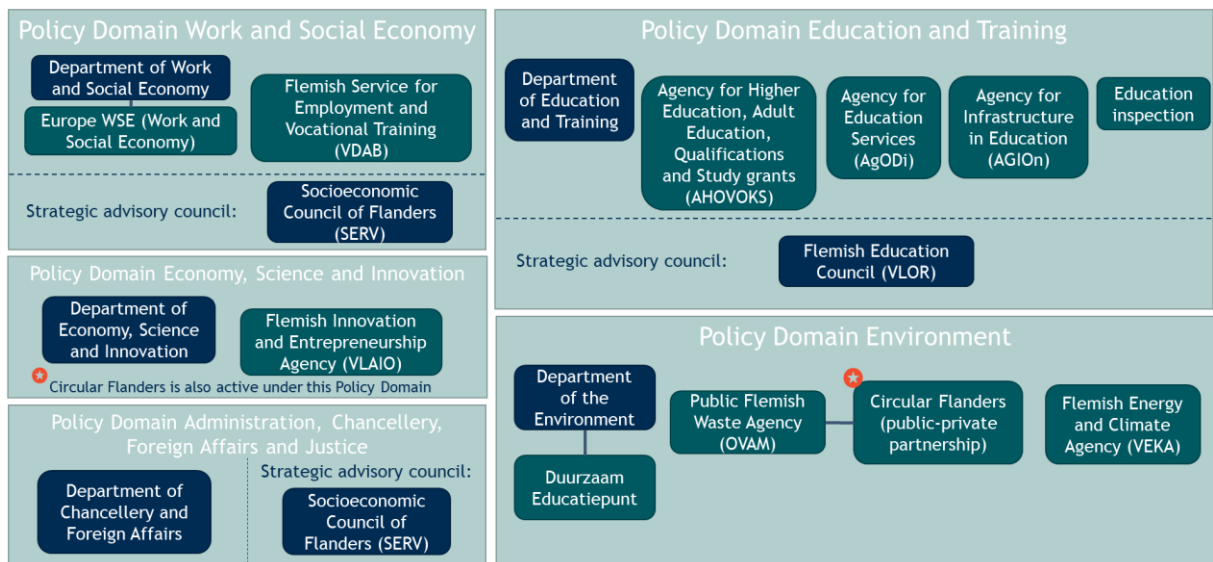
Policy Domain Work and Social Economy

Department of Work and Social Economy

Europe WSE (Work and Social Economy)

Flemish Service for Employment and Vocational Training (VDAB)

Strategic advisory council:

Socioeconomic Council of Flanders (SERV)

Policy Domain Economy, Science and Innovation

Department of Economy, Science and Innovation

Flemish Innovation and Entrepreneurship Agency (VLAIO)

Circular Flanders is also active under this Policy Domain

Policy Domain Administration, Chancellery, Foreign Affairs and Justice

Department of Chancellery and Foreign Affairs

Strategic advisory council:

Socioeconomic Council of Flanders (SERV)

Policy Domain Education and Training

Department of Education and Training

Agency for Higher Education, Adult Education, Qualifications and Study grants (AHOVOKS)

Agency for Education Services (AgODi)

Agency for Infrastructure in Education (AGIOn)

Education inspection

Strategic advisory council:

Flemish Education Council (VLOR)

Policy Domain Environment

Department of the Environment

Duurzaam Educatiepunt

Public Flemish Waste Agency (OVAM)

Circular Flanders (public-private partnership)

Flemish Energy and Climate Agency (VEKA)